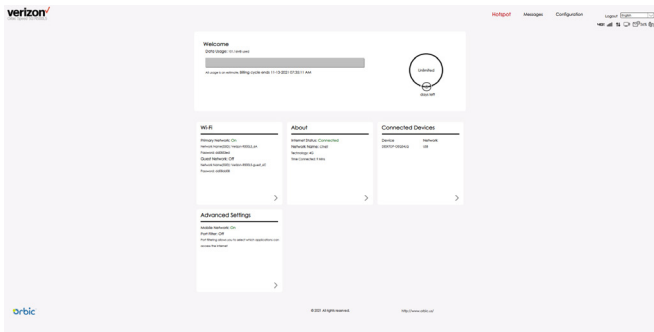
verizon✓

Hotspot Messages Configuration Logout English

Welcome
Data Usage: 0 / Unlimited

All usage is an estimate. Billing cycle ends 11-15-2021 07:30:11 AM

Unlimited
Used MB

Wi-Fi
Primary Network: On
Network Name(SSID): Verizon-RC400L-A4
Password: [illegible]
Guest Network: Off
Network Name(SSID): Verizon-RC400L-guest_a4
Password: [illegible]

About
Internet Status: Connected
Network Name: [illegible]
Technology: 4G
Time Connected: 0 Min

Connected Devices
Device
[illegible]
Network
USB

Advanced Settings
Mobile Network: On
Port Filter: Off
Port filtering allows you to select which applications can access the internet.

orbic

© 2021 All rights reserved.

http://www.orbic.us/